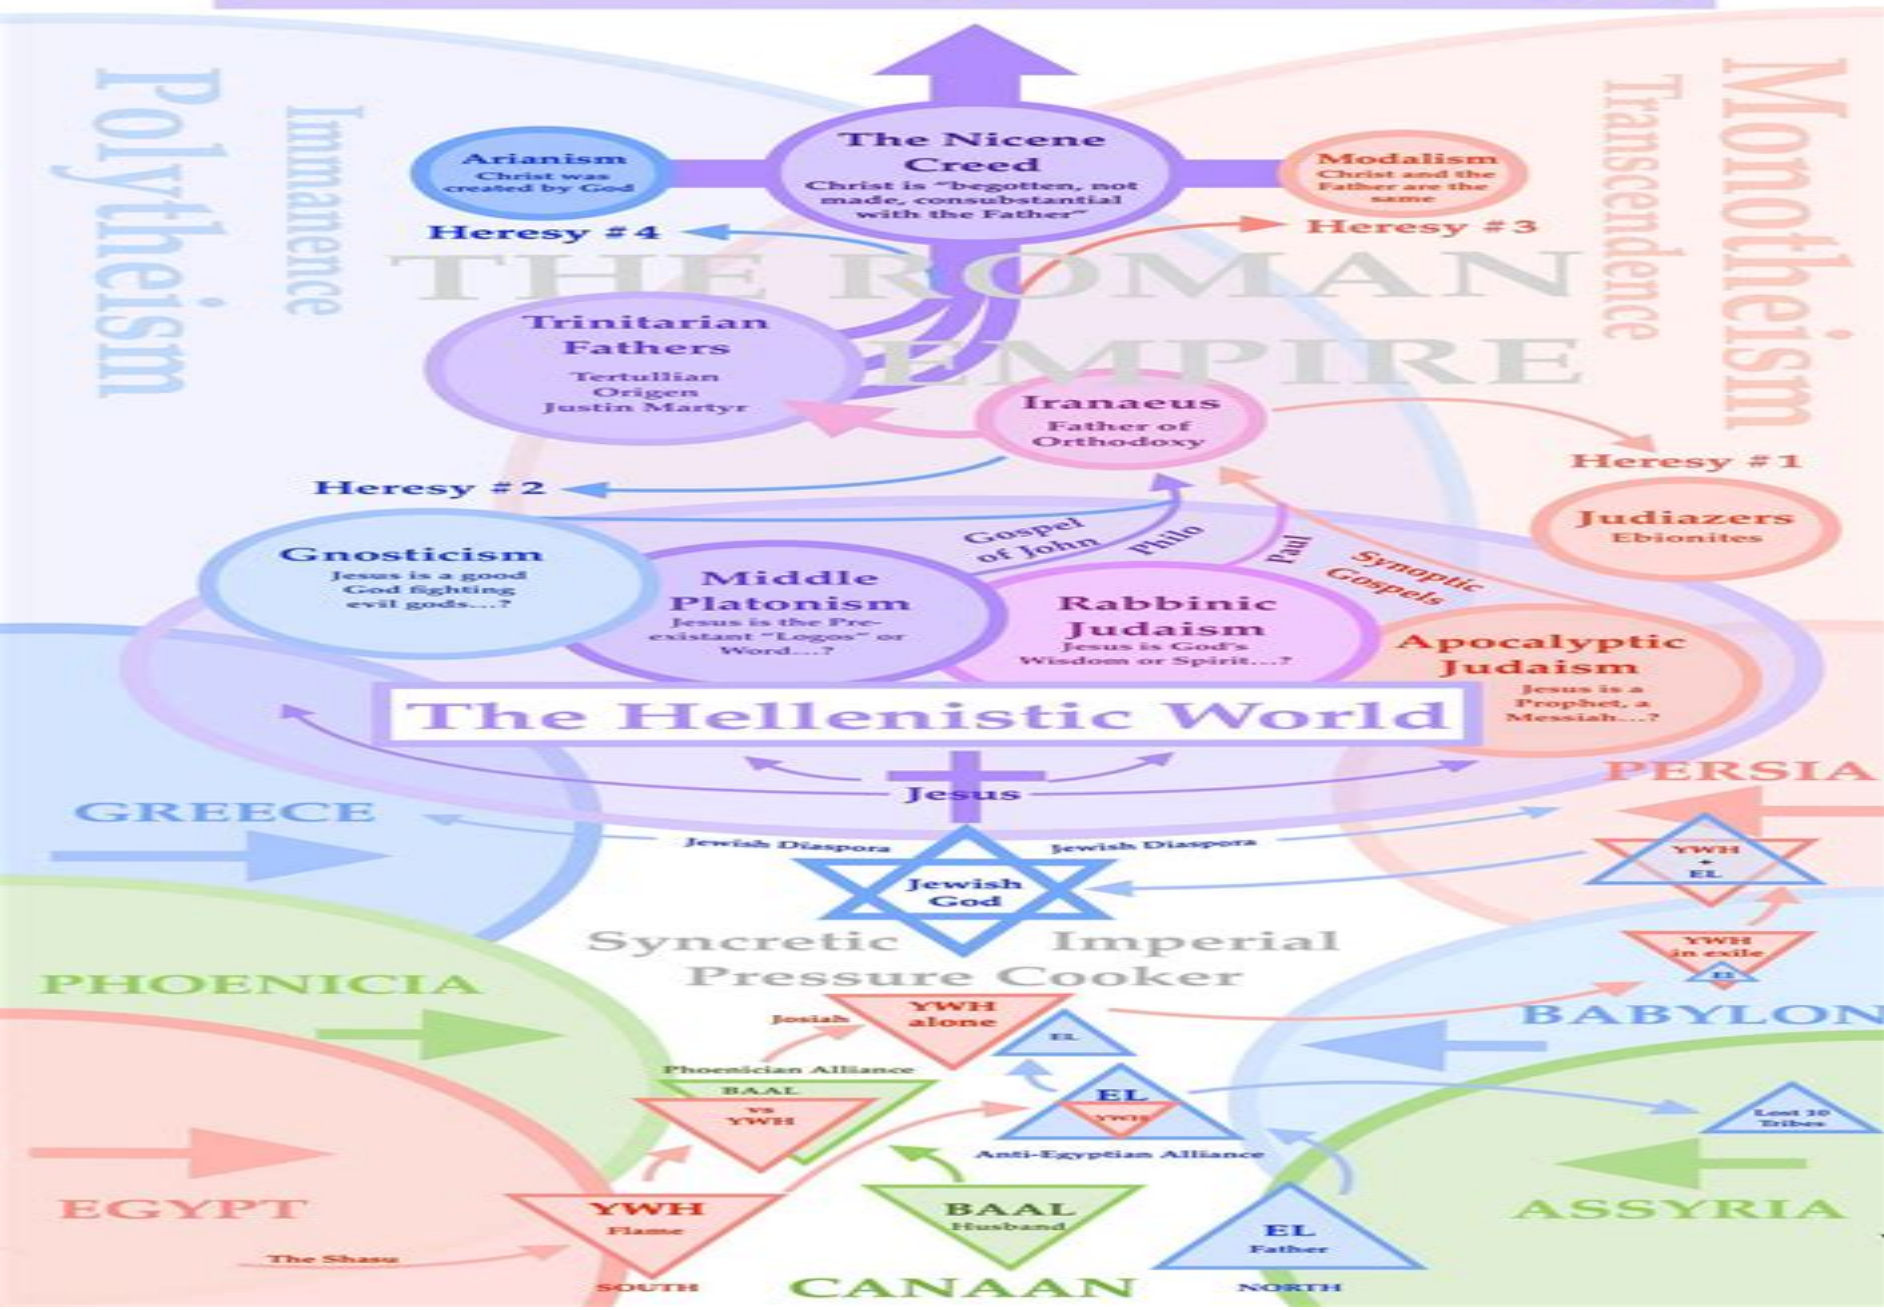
Polytheism

Immanence

Monotheism

Transcendence

The Nicene Creed
Christ is "begotten, not made, consubstantial with the Father"

Arianism
Christ was created by God

Modalism
Christ and the Father are the same

Heresy #4

Heresy #3

THE ROMAN EMPIRE

Trinitarian Fathers
Tertullian
Origen
Justin Martyr

Iranaeus
Father of Orthodoxy

Heresy #1

Heresy #2

Judiazers
Ebionites

Gospel of John

Philo

Paul

Synoptic Gospels

Gnosticism
Jesus is a good God fighting evil gods...?

Middle Platonism
Jesus is the Pre-existant "Logos" or Word...?

Rabbinic Judaism
Jesus is God's Wisdom or Spirit...?

Apocalyptic Judaism
Jesus is a Prophet, a Messiah...?

The Hellenistic World

Jesus

GREECE

PERSIA

Jewish Diaspora

Jewish Diaspora

Jewish God

YWH + EL

YWH in exile

EL

Syncretic Imperial Pressure Cooker

PHOENICIA

BABYLON

Josiah

YWH alone

EL

Phoenician Alliance

BAAL vs YWH

EL

YWH

Lost 10 Tribes

Anti-Egyptiam Alliance

EGYPT

ASSYRIA

YWH
Flame

BAAL
Husband

EL
Father

The Shasu

SOUTH

CANAAN

NORTH